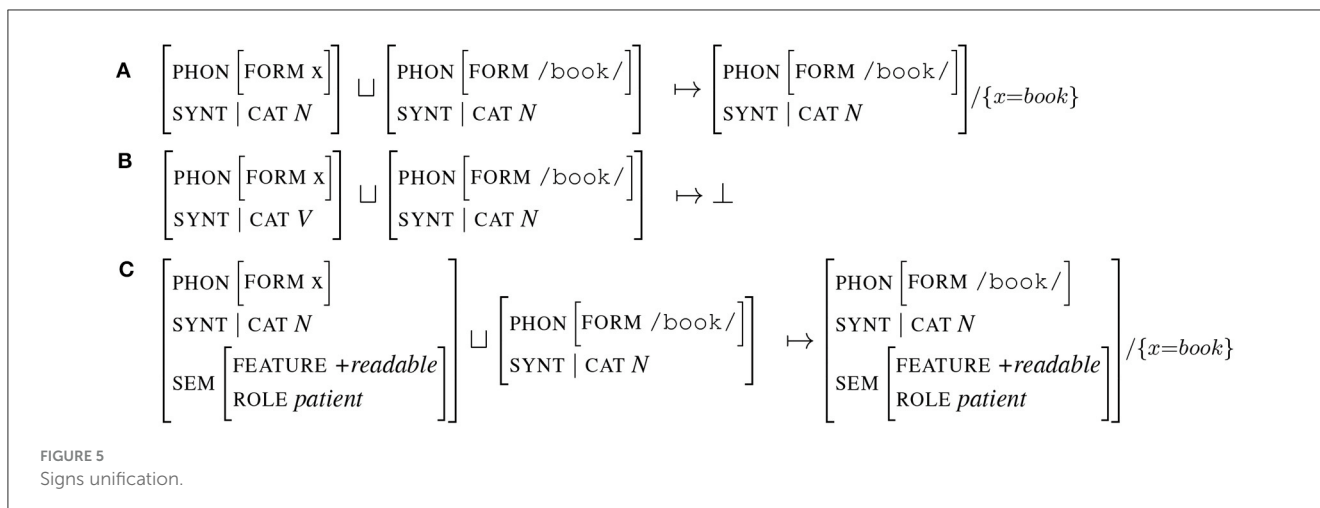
**A** $\begin{bmatrix} \text{PHON} \begin{bmatrix} \text{FORM x} \end{bmatrix} \\ \text{SYNT} \mid \text{CAT } N \end{bmatrix} \sqcup \begin{bmatrix} \text{PHON} \begin{bmatrix} \text{FORM /book/} \end{bmatrix} \\ \text{SYNT} \mid \text{CAT } N \end{bmatrix} \mapsto \begin{bmatrix} \text{PHON} \begin{bmatrix} \text{FORM /book/} \end{bmatrix} \\ \text{SYNT} \mid \text{CAT } N \end{bmatrix} / \{x{=}book\}$

**B** $\begin{bmatrix} \text{PHON} \begin{bmatrix} \text{FORM x} \end{bmatrix} \\ \text{SYNT} \mid \text{CAT } V \end{bmatrix} \sqcup \begin{bmatrix} \text{PHON} \begin{bmatrix} \text{FORM /book/} \end{bmatrix} \\ \text{SYNT} \mid \text{CAT } N \end{bmatrix} \mapsto \bot$

**C** $\begin{bmatrix} \text{PHON} \begin{bmatrix} \text{FORM x} \end{bmatrix} \\ \text{SYNT} \mid \text{CAT } N \\ \text{SEM} \begin{bmatrix} \text{FEATURE } +\textit{readable} \\ \text{ROLE } \textit{patient} \end{bmatrix} \end{bmatrix} \sqcup \begin{bmatrix} \text{PHON} \begin{bmatrix} \text{FORM /book/} \end{bmatrix} \\ \text{SYNT} \mid \text{CAT } N \end{bmatrix} \mapsto \begin{bmatrix} \text{PHON} \begin{bmatrix} \text{FORM /book/} \end{bmatrix} \\ \text{SYNT} \mid \text{CAT } N \\ \text{SEM} \begin{bmatrix} \text{FEATURE } +\textit{readable} \\ \text{ROLE } \textit{patient} \end{bmatrix} \end{bmatrix} / \{x{=}book\}$

FIGURE 5
Signs unification.